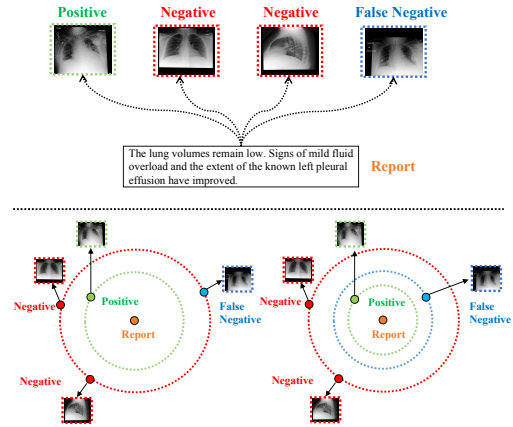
Positive

Negative

Negative

False Negative

The lung volumes remain low. Signs of mild fluid overload and the extent of the known left pleural effusion have improved.

Report

Negative

Positive

False Negative

Report

Negative

Negative

Positive

False Negative

Report

Negative